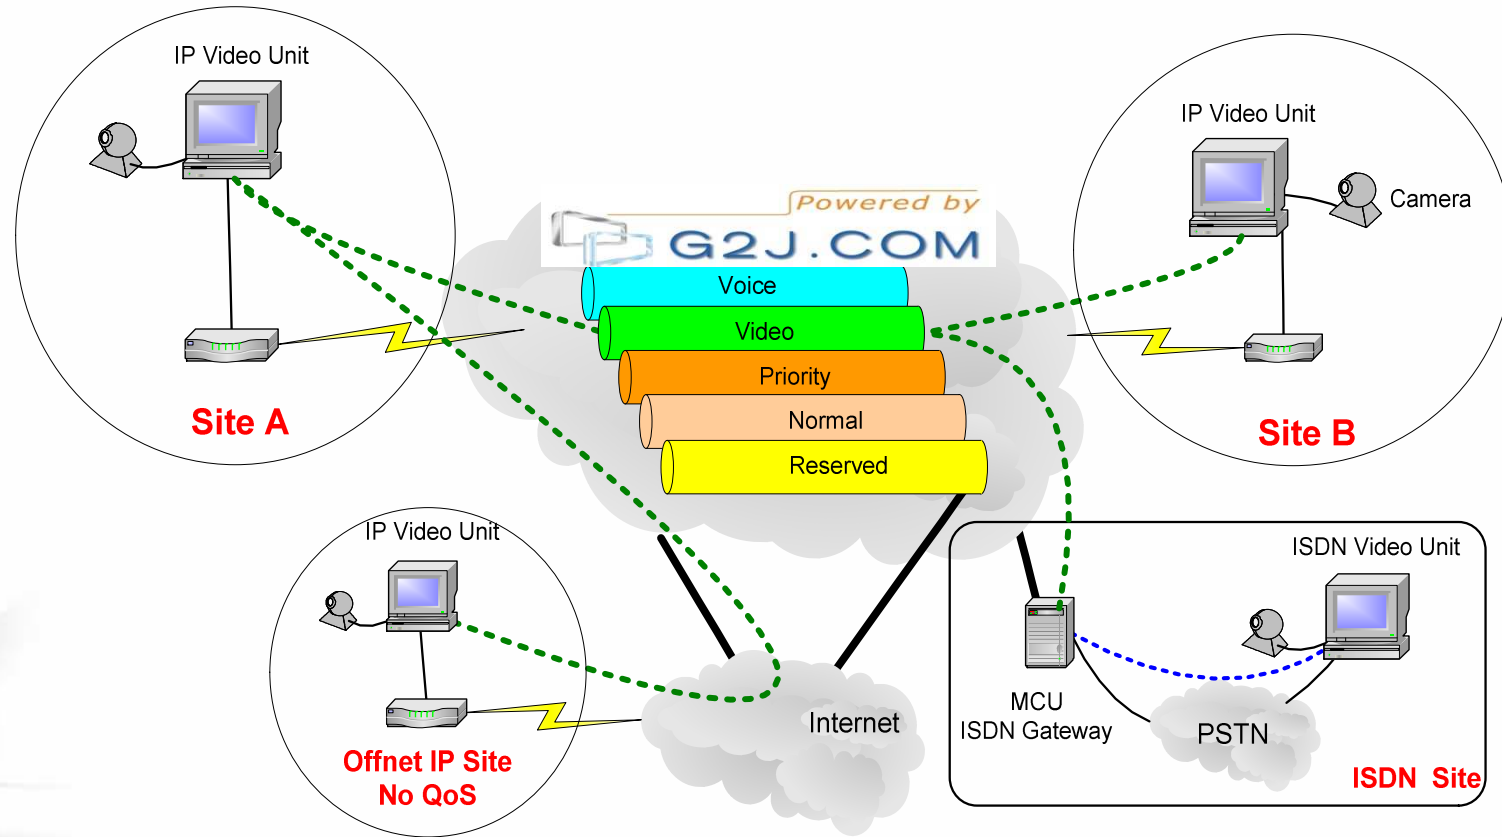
IP Video Unit

Site A

Powered by
G2J.COM

Voice
Video
Priority
Normal
Reserved

IP Video Unit

Camera

Site B

IP Video Unit

Offnet IP Site
No QoS

Internet

ISDN Video Unit

MCU
ISDN Gateway

PSTN

ISDN Site